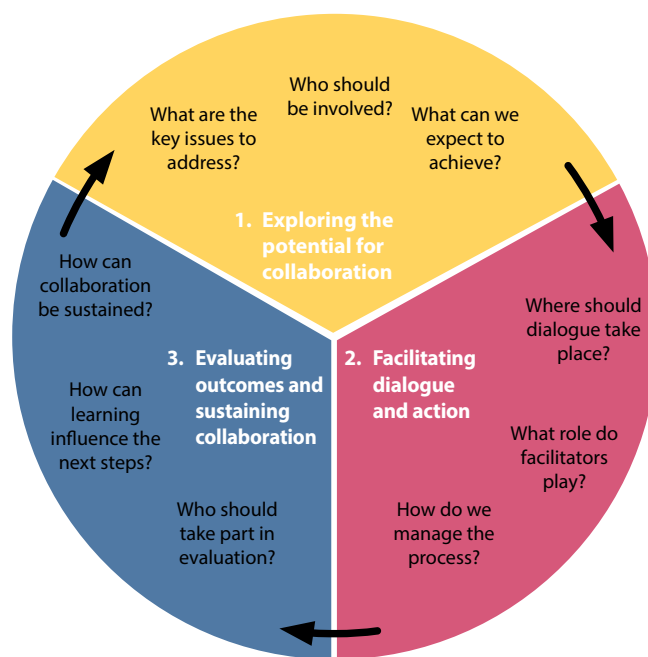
Who should be involved?

What are the key issues to address?

What can we expect to achieve?

1. Exploring the potential for collaboration

Where should dialogue take place?

2. Facilitating dialogue and action

What role do facilitators play?

How do we manage the process?

How can collaboration be sustained?

3. Evaluating outcomes and sustaining collaboration

How can learning influence the next steps?

Who should take part in evaluation?